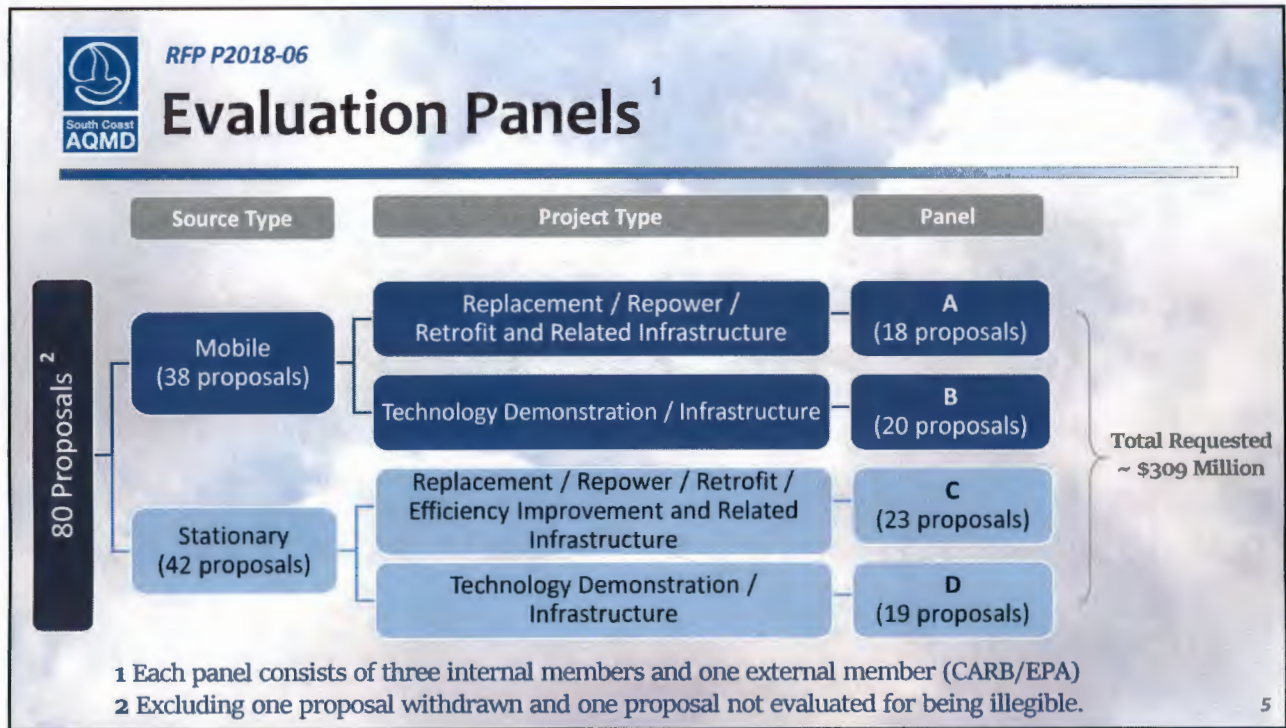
South Coast AQMD

RFP P2018-06

Evaluation Panels $^1$

Source Type

Project Type

Panel

80 Proposals $^2$

Mobile (38 proposals)

Replacement / Repower / Retrofit and Related Infrastructure

A (18 proposals)

Technology Demonstration / Infrastructure

B (20 proposals)

Stationary (42 proposals)

Replacement / Repower / Retrofit / Efficiency Improvement and Related Infrastructure

C (23 proposals)

Technology Demonstration / Infrastructure

D (19 proposals)

Total Requested ~ $309 Million

1 Each panel consists of three internal members and one external member (CARB/EPA)

2 Excluding one proposal withdrawn and one proposal not evaluated for being illegible.

5